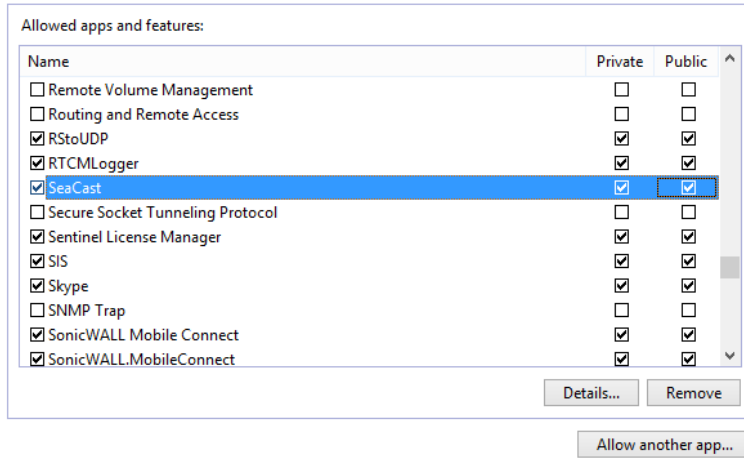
Allowed apps and features:

| Name | Private | Public |
|---|---|---|
| ☐ Remote Volume Management | ☐ | ☐ |
| ☐ Routing and Remote Access | ☐ | ☐ |
| ☑ RStoUDP | ☑ | ☑ |
| ☑ RTCMLogger | ☑ | ☑ |
| ☑ SeaCast | ☑ | ☑ |
| ☐ Secure Socket Tunneling Protocol | ☐ | ☐ |
| ☑ Sentinel License Manager | ☑ | ☑ |
| ☑ SIS | ☑ | ☑ |
| ☑ Skype | ☑ | ☑ |
| ☐ SNMP Trap | ☐ | ☐ |
| ☑ SonicWALL Mobile Connect | ☑ | ☑ |
| ☑ SonicWALL.MobileConnect | ☑ | ☑ |

Details...
Remove
Allow another app...